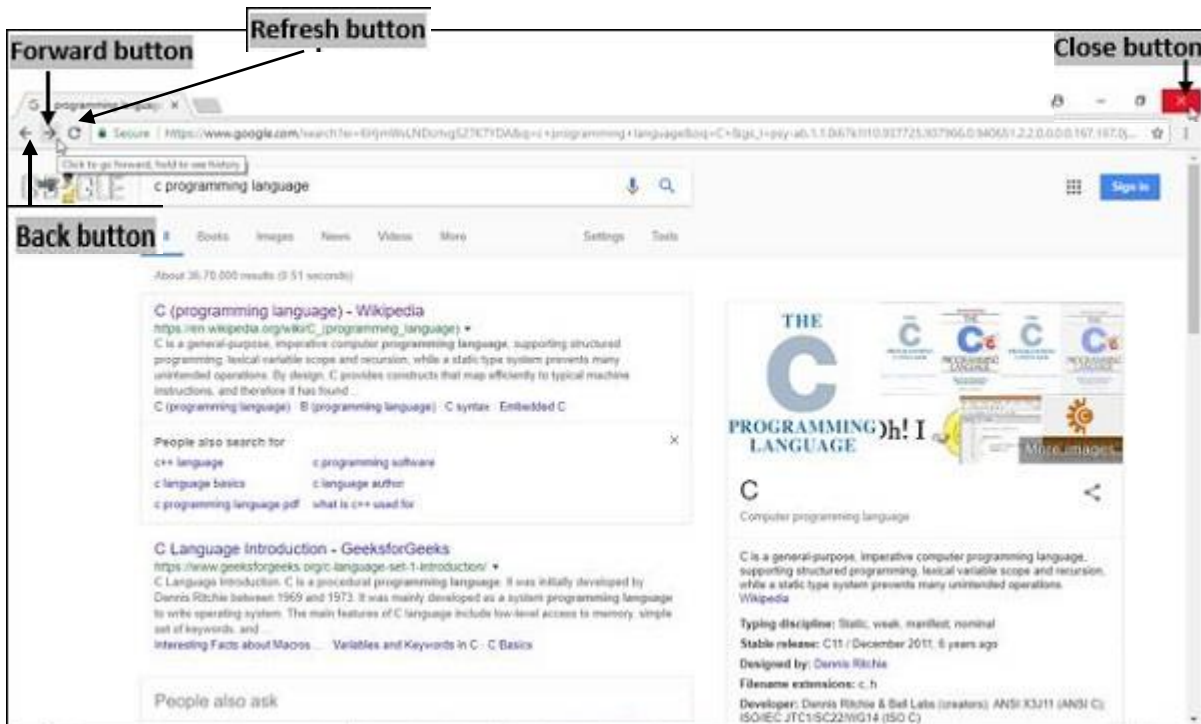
Refresh button

Forward button

Close button

Secure | https://www.google.com/search?q=c+programming+language

Click to go forward, hold to see history

c programming language

Sign in

Back button

Books Images News Videos More Settings Tools

About 36,70,000 results (0.51 seconds)

C (programming language) - Wikipedia
https://en.wikipedia.org/wiki/C_(programming_language) ▾
C is a general-purpose, imperative computer programming language, supporting structured programming, lexical variable scope and recursion, while a static type system prevents many unintended operations. By design, C provides constructs that map efficiently to typical machine instructions, and therefore it has found ...
C (programming language) · B (programming language) · C syntax · Embedded C

People also search for
c++ language c programming software
c language basics c language author
c programming language pdf what is c++ used for

C Language Introduction - GeeksforGeeks
https://www.geeksforgeeks.org/c-language-set-1-introduction/ ▾
C Language Introduction. C is a procedural programming language. It was initially developed by Dennis Ritchie between 1969 and 1973. It was mainly developed as a system programming language to write operating system. The main features of C language include low-level access to memory, simple set of keywords, and ...
Interesting Facts about Macros ... Variables and Keywords in C · C Basics

People also ask

THE C PROGRAMMING LANGUAGE

More images

C
Computer programming language

C is a general-purpose, imperative computer programming language, supporting structured programming, lexical variable scope and recursion, while a static type system prevents many unintended operations. Wikipedia

Typing discipline: Static, weak, manifest, nominal
Stable release: C11 / December 2011; 6 years ago
Designed by: Dennis Ritchie
Filename extensions: .c, .h
Developer: Dennis Ritchie & Bell Labs (creators); ANSI X3J11 (ANSI C); ISO/IEC JTC1/SC22/WG14 (ISO C)